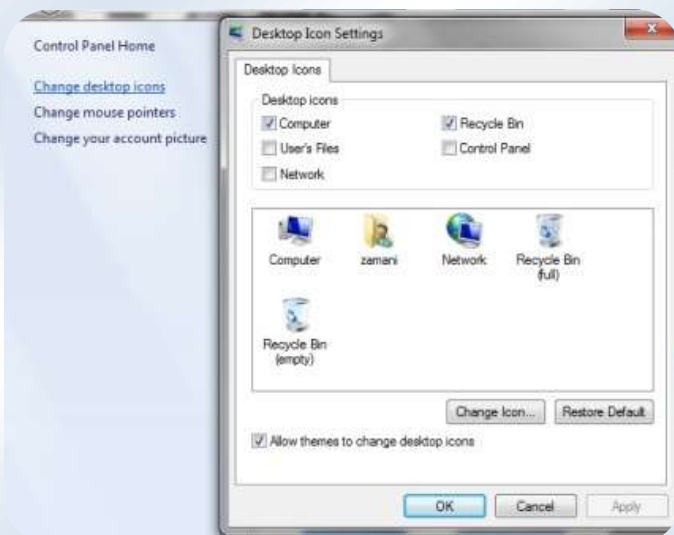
Control Panel Home

Change desktop icons
Change mouse pointers
Change your account picture

Desktop Icon Settings

Desktop Icons

Desktop icons
Computer
User's Files
Network
Recycle Bin
Control Panel

Computer
zamani
Network
Recycle Bin (full)
Recycle Bin (empty)

Change Icon...
Restore Default

Allow themes to change desktop icons

OK
Cancel
Apply